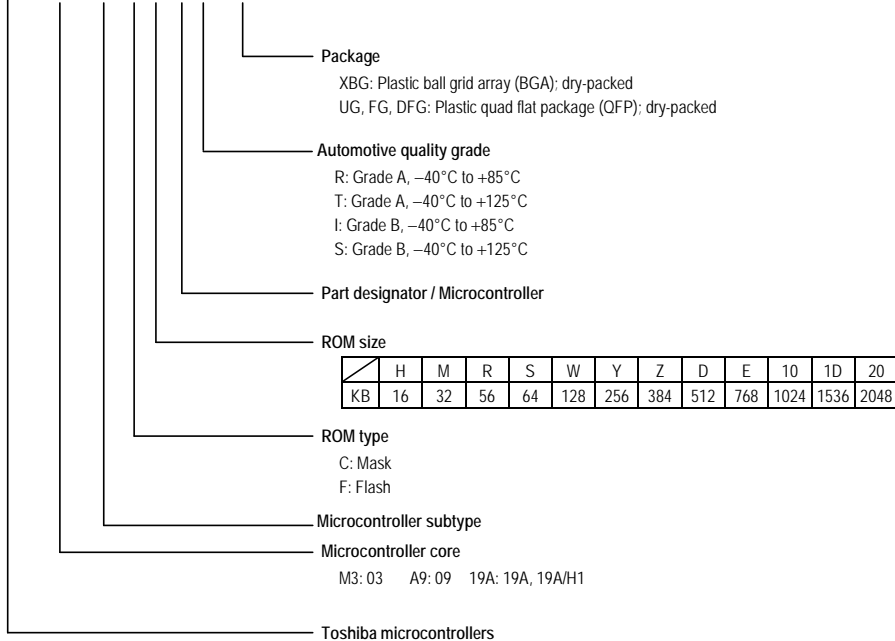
Package

XBG: Plastic ball grid array (BGA); dry-packed
UG, FG, DFG: Plastic quad flat package (QFP); dry-packed

Automotive quality grade

R: Grade A, –40°C to +85°C
T: Grade A, –40°C to +125°C
I: Grade B, –40°C to +85°C
S: Grade B, –40°C to +125°C

Part designator / Microcontroller

ROM size

| | H | M | R | S | W | Y | Z | D | E | 10 | 1D | 20 |
|---|---|---|---|---|---|---|---|---|---|---|---|---|
| KB | 16 | 32 | 56 | 64 | 128 | 256 | 384 | 512 | 768 | 1024 | 1536 | 2048 |

ROM type

C: Mask
F: Flash

Microcontroller subtype

Microcontroller core

M3: 03 A9: 09 19A: 19A, 19A/H1

Toshiba microcontrollers